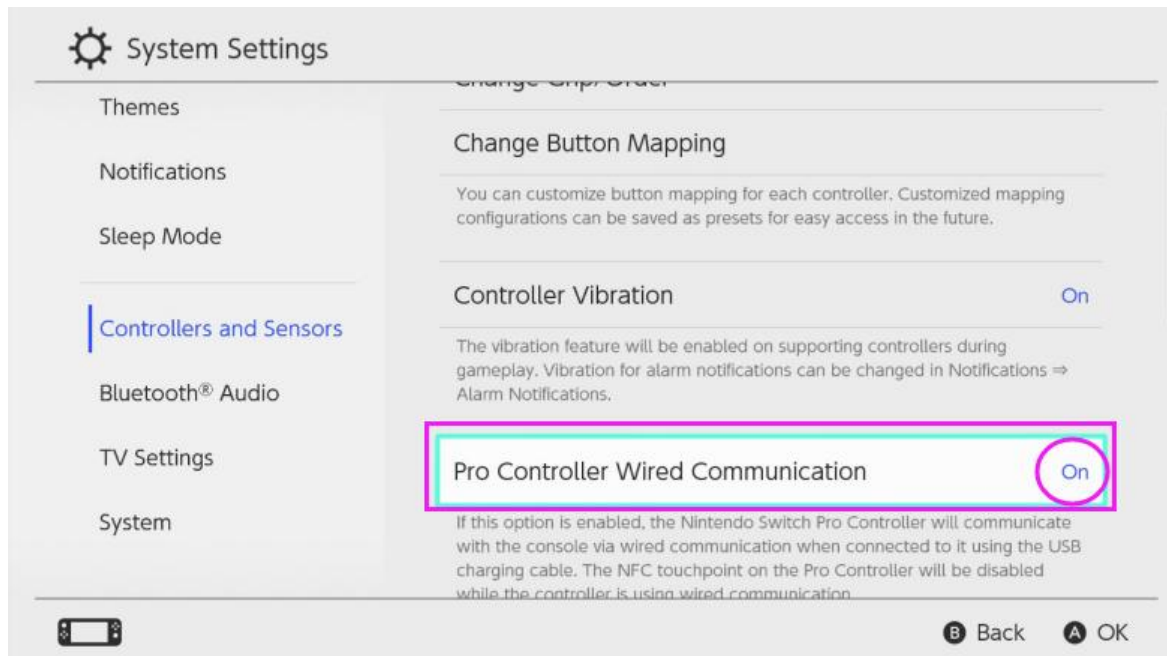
System Settings

Themes

Notifications

Sleep Mode

Controllers and Sensors

Bluetooth® Audio

TV Settings

System

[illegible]

Change Button Mapping

You can customize button mapping for each controller. Customized mapping configurations can be saved as presets for easy access in the future.

Controller Vibration On

The vibration feature will be enabled on supporting controllers during gameplay. Vibration for alarm notifications can be changed in Notifications ⇒ Alarm Notifications.

Pro Controller Wired Communication On

If this option is enabled, the Nintendo Switch Pro Controller will communicate with the console via wired communication when connected to it using the USB charging cable. The NFC touchpoint on the Pro Controller will be disabled while the controller is using wired communication.

B Back A OK